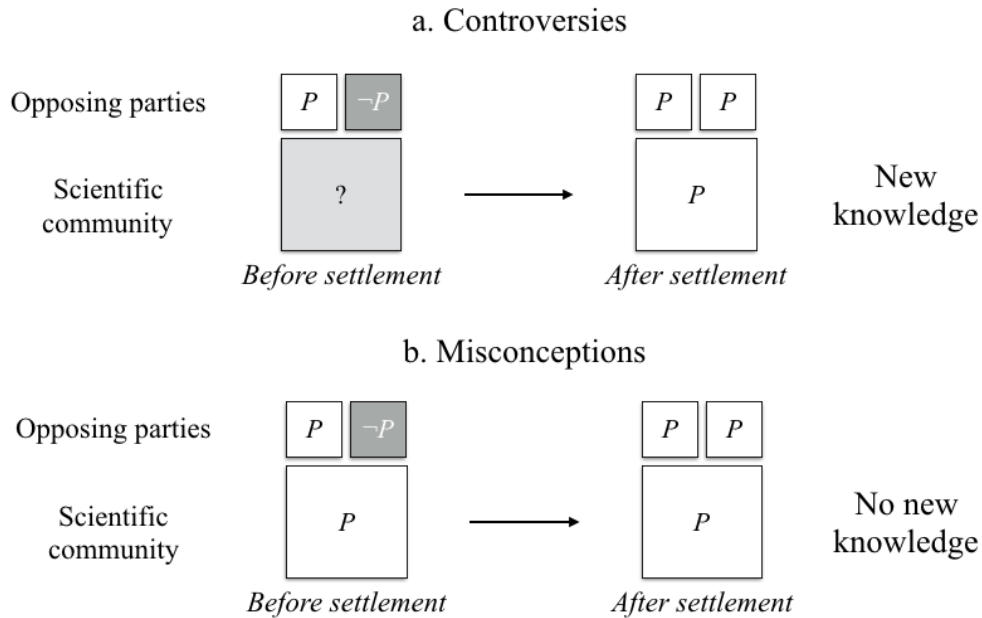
a. Controversies

Opposing parties $P$ $\neg P$ $P$ $P$

Scientific community ? $P$ New knowledge

*Before settlement* *After settlement*

b. Misconceptions

Opposing parties $P$ $\neg P$ $P$ $P$

Scientific community $P$ $P$ No new knowledge

*Before settlement* *After settlement*